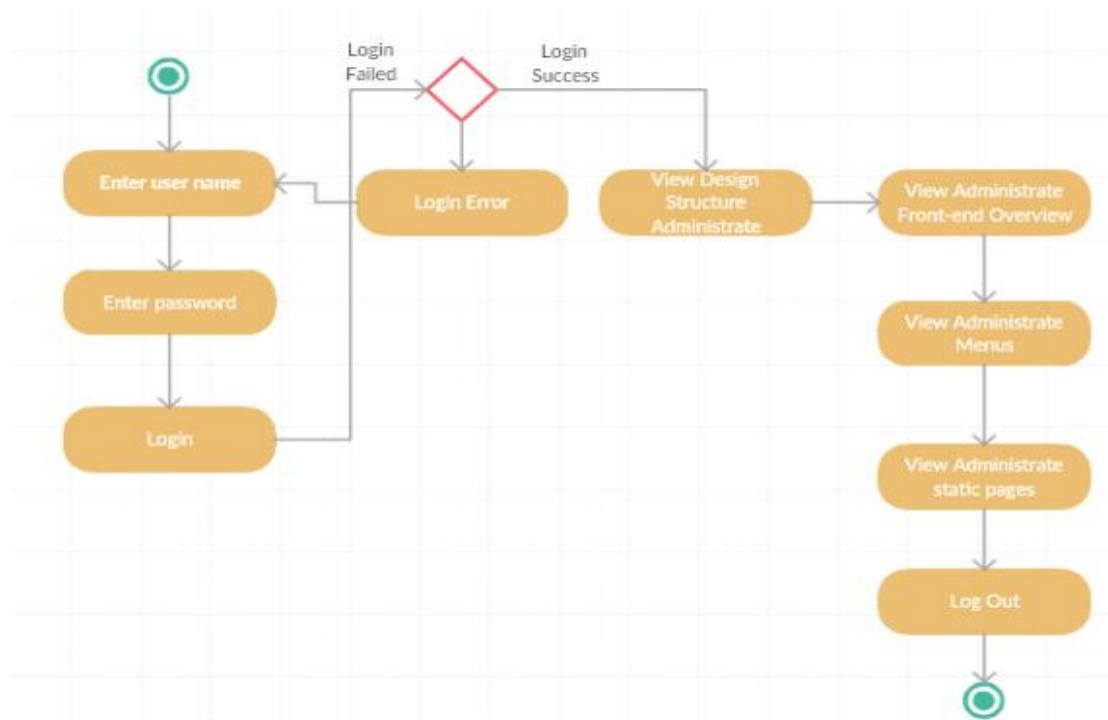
Login Failed

Login Success

Enter user name

Login Error

View Design Structure Administrate

View Administrate Front-end Overview

Enter password

View Administrate Menus

Login

View Administrate static pages

Log Out